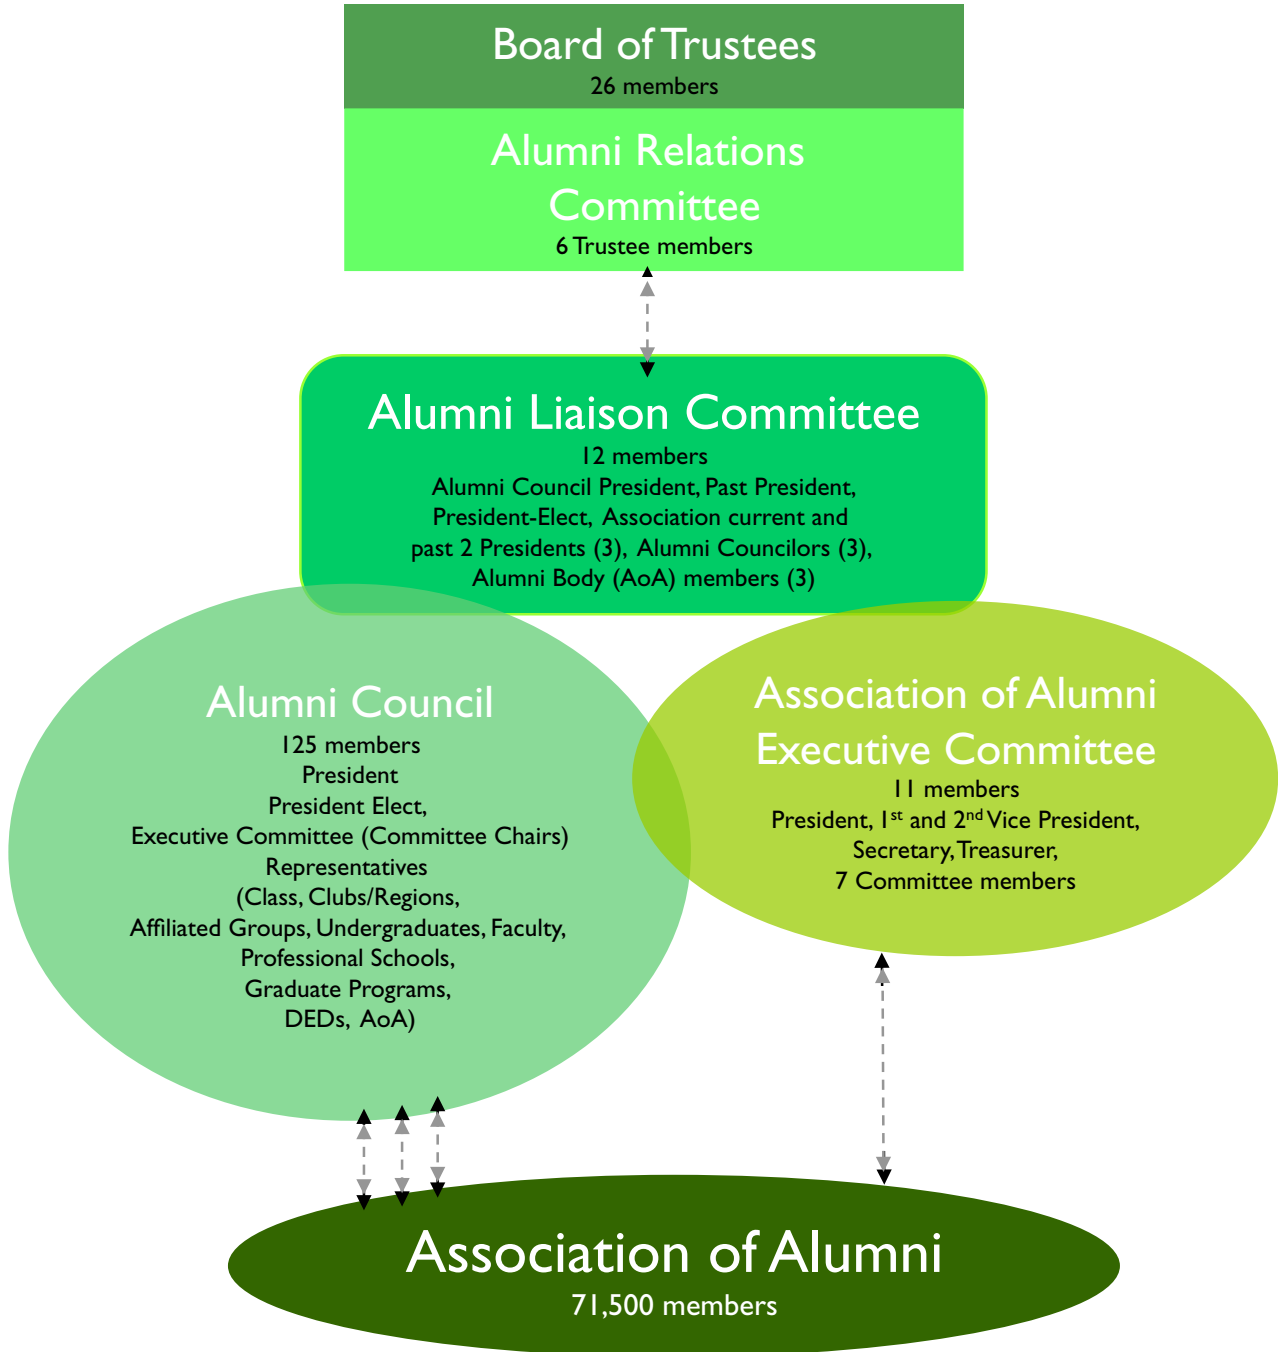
Board of Trustees
26 members

Alumni Relations Committee
6 Trustee members

Alumni Liaison Committee
12 members
Alumni Council President, Past President, President-Elect, Association current and past 2 Presidents (3), Alumni Councilors (3), Alumni Body (AoA) members (3)

Alumni Council
125 members
President
President Elect,
Executive Committee (Committee Chairs)
Representatives
(Class, Clubs/Regions, Affiliated Groups, Undergraduates, Faculty, Professional Schools, Graduate Programs, DEDs, AoA)

Association of Alumni Executive Committee
11 members
President, 1$^{st}$ and 2$^{nd}$ Vice President, Secretary, Treasurer, 7 Committee members

Association of Alumni
71,500 members